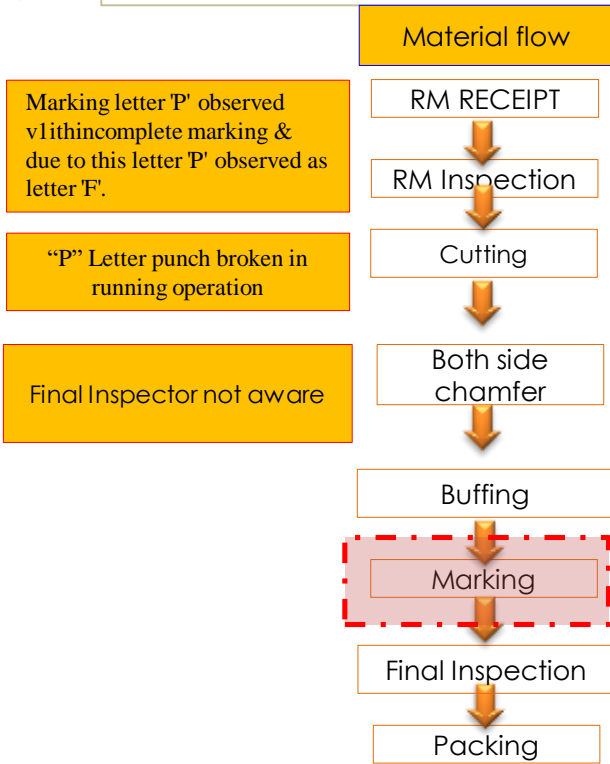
Material flow

Marking letter 'P' observed v1ithincomplete marking & due to this letter 'P' observed as letter 'F'.

RM RECEIPT

RM Inspection

“P” Letter punch broken in running operation

Cutting

Final Inspector not aware

Both side chamfer

Buffing

Marking

Final Inspection

Packing